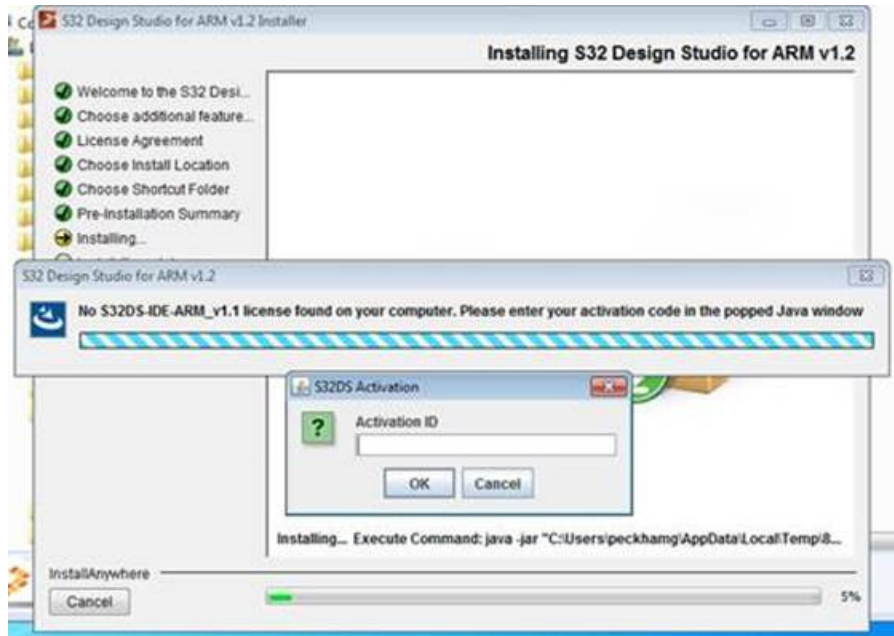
S32 Design Studio for ARM v1.2 Installer

Installing S32 Design Studio for ARM v1.2

Welcome to the S32 Desi...
Choose additional feature...
License Agreement
Choose Install Location
Choose Shortcut Folder
Pre-Installation Summary
Installing...

S32 Design Studio for ARM v1.2

No S32DS-IDE-ARM_v1.1 license found on your computer. Please enter your activation code in the popped Java window

S32DS Activation

Activation ID

OK Cancel

Installing... Execute Command: java -jar "C:\Users\peckhamg\AppData\Local\Temp\8...

InstallAnywhere

Cancel

5%